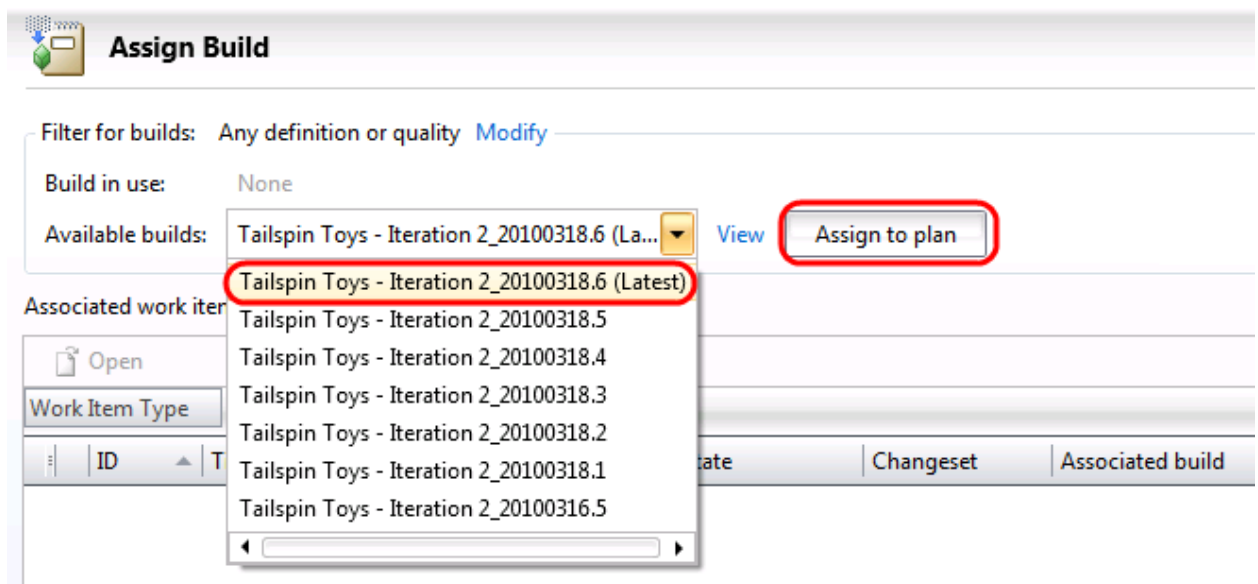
Assign Build

Filter for builds: Any definition or quality Modify

Build in use: None

Available builds: Tailspin Toys - Iteration 2_20100318.6 (La... View Assign to plan

Tailspin Toys - Iteration 2_20100318.6 (Latest)
Tailspin Toys - Iteration 2_20100318.5
Tailspin Toys - Iteration 2_20100318.4
Tailspin Toys - Iteration 2_20100318.3
Tailspin Toys - Iteration 2_20100318.2
Tailspin Toys - Iteration 2_20100318.1
Tailspin Toys - Iteration 2_20100316.5

Associated work iter

Open

Work Item Type

| ID | T | tate | Changeset | Associated build |
|---|---|---|---|---|